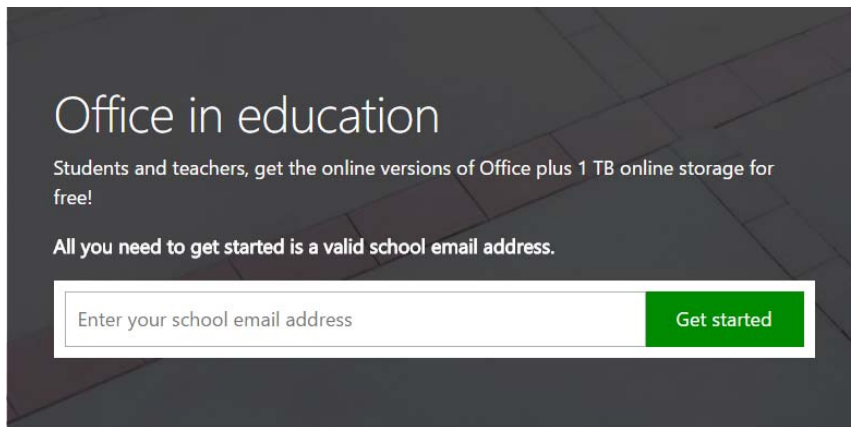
Office in education

Students and teachers, get the online versions of Office plus 1 TB online storage for free!

All you need to get started is a valid school email address.

Enter your school email address

Get started